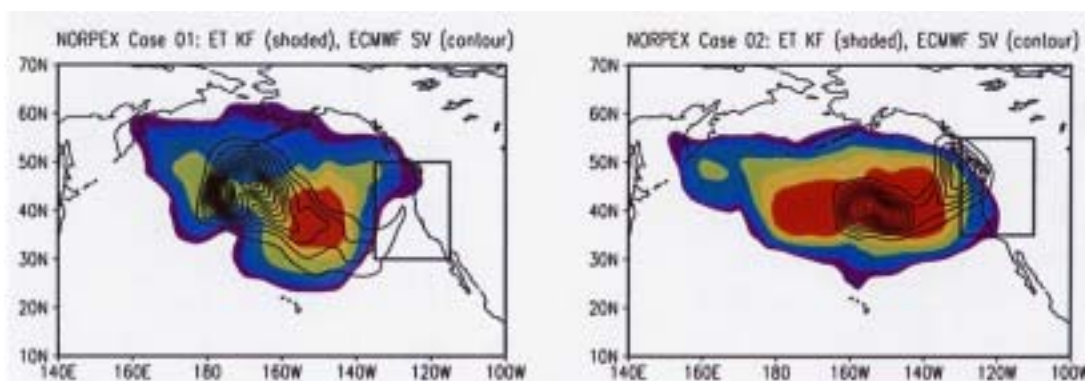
NORPEX Case 01: ET KF (shaded), ECMWF SV (contour)

70N
60N
50N
40N
30N
20N
10N
140E 160E 180 160W 140W 120W 100W

NORPEX Case 02: ET KF (shaded), ECMWF SV (contour)

70N
60N
50N
40N
30N
20N
10N
140E 160E 180 160W 140W 120W 100W